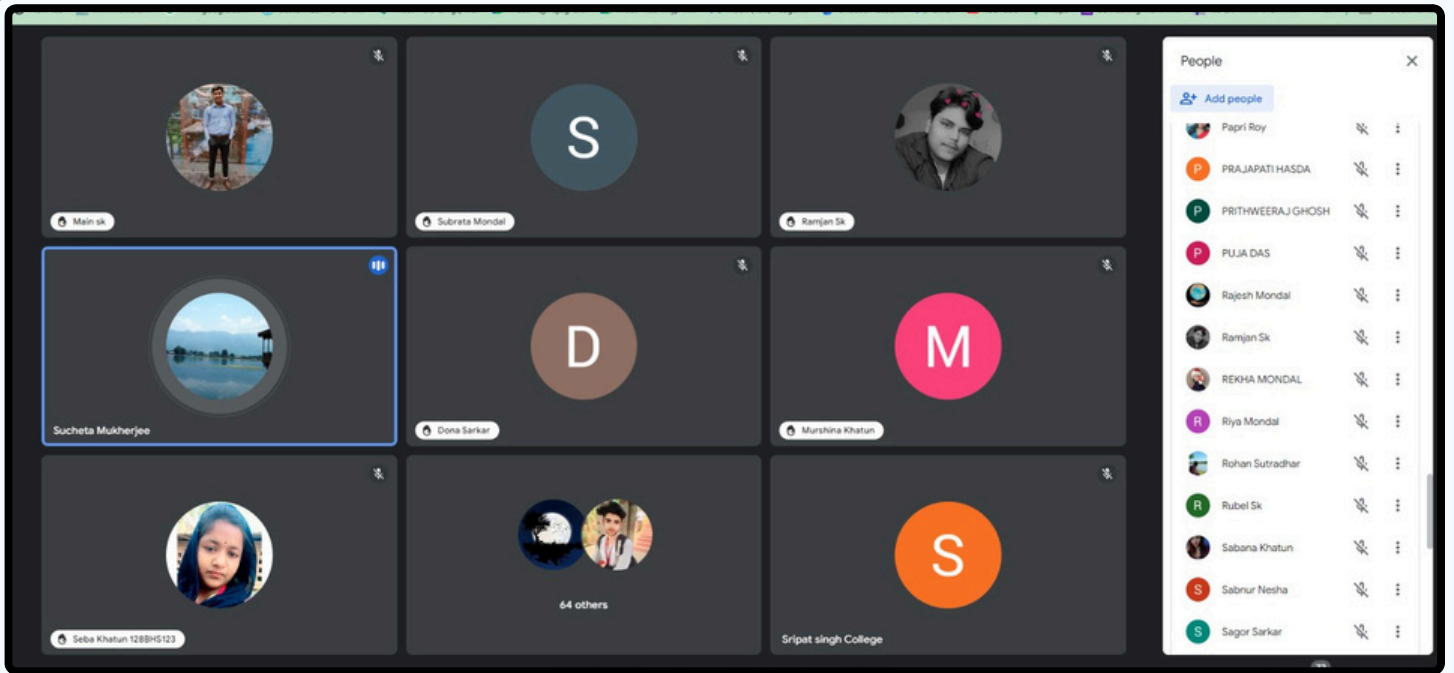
S
Main sk
Subrata Mondal
Ramjan Sk
D
M
Sucheta Mukherjee
Dona Sarkar
Murshina Khatun
64 others
S
Seba Khatun 128BHS123
Sripat singh College

People
Add people
Papri Roy
P PRAJAPATI HASDA
P PRITHWEERAJ GHOSH
P PUJA DAS
Rajesh Mondal
Ramjan Sk
REKHA MONDAL
R Riya Mondal
Rohan Sutradhar
R Rubel Sk
Sabana Khatun
S Sabnur Nesha
S Sagor Sarkar